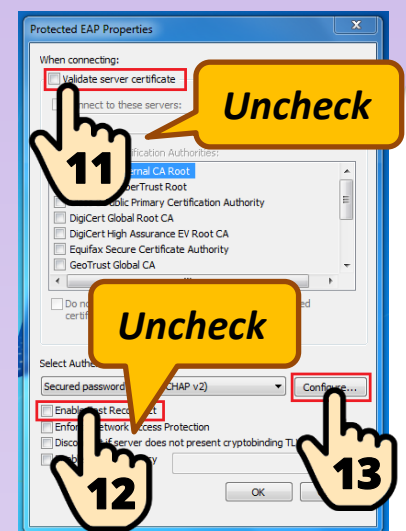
Protected EAP Properties

When connecting:

Validate server certificate

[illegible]nnect to these servers:

Uncheck

11

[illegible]tification Authorities:

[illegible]ernal CA Root
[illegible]erTrust Root
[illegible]blic Primary Certification Authority
DigiCert Global Root CA
DigiCert High Assurance EV Root CA
Equifax Secure Certificate Authority
GeoTrust Global CA

Do no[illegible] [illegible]ed
certif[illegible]

Uncheck

Select Authe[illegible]

Secured password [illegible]CHAP v2)

Configure...

Enable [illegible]st Reco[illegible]ct

Enfo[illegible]etwork Access Protection

Disco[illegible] if server does not present cryptobinding TL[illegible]

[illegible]y

12

13

OK

Cancel